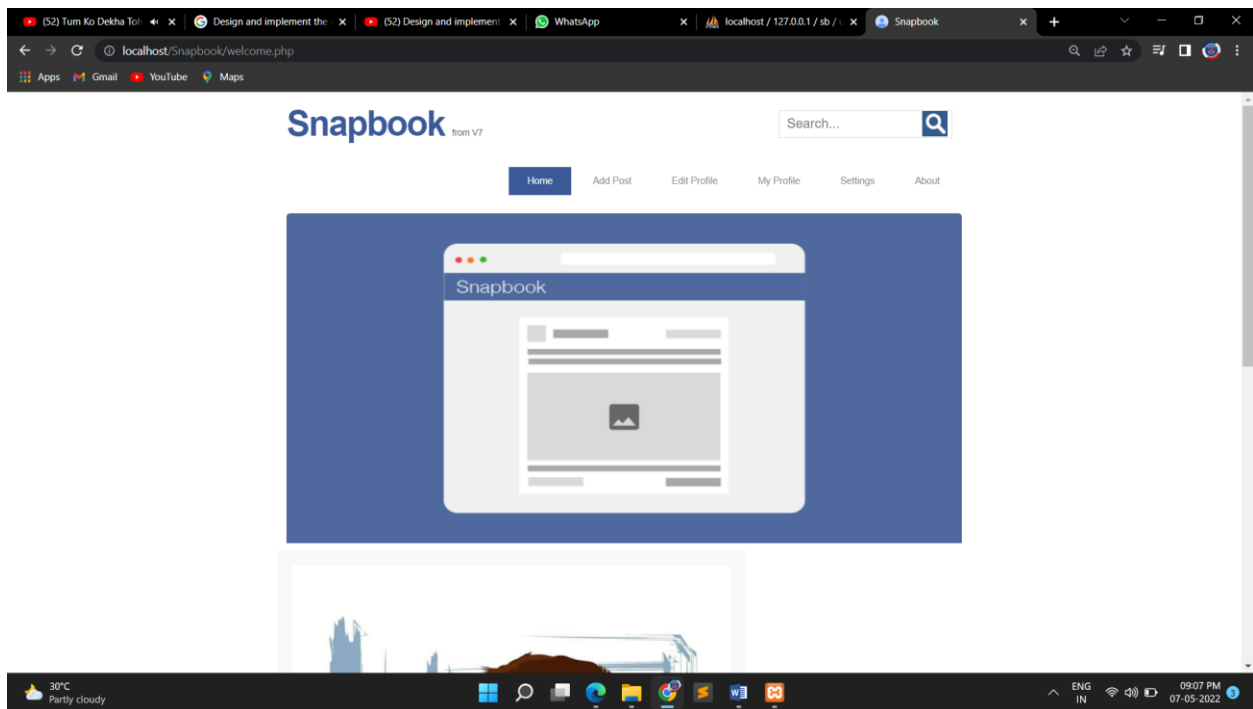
(52) Tum Ko Dekha Toh ×
Design and implement the ×
(52) Design and implement ×
WhatsApp ×
localhost / 127.0.0.1 / sb / ×
Snapbook ×

localhost/Snapbook/welcome.php

Apps Gmail YouTube Maps

Snapbook from V7

Search...

Home Add Post Edit Profile My Profile Settings About

Snapbook

30°C
Partly cloudy

ENG
IN

09:07 PM
07-05-2022